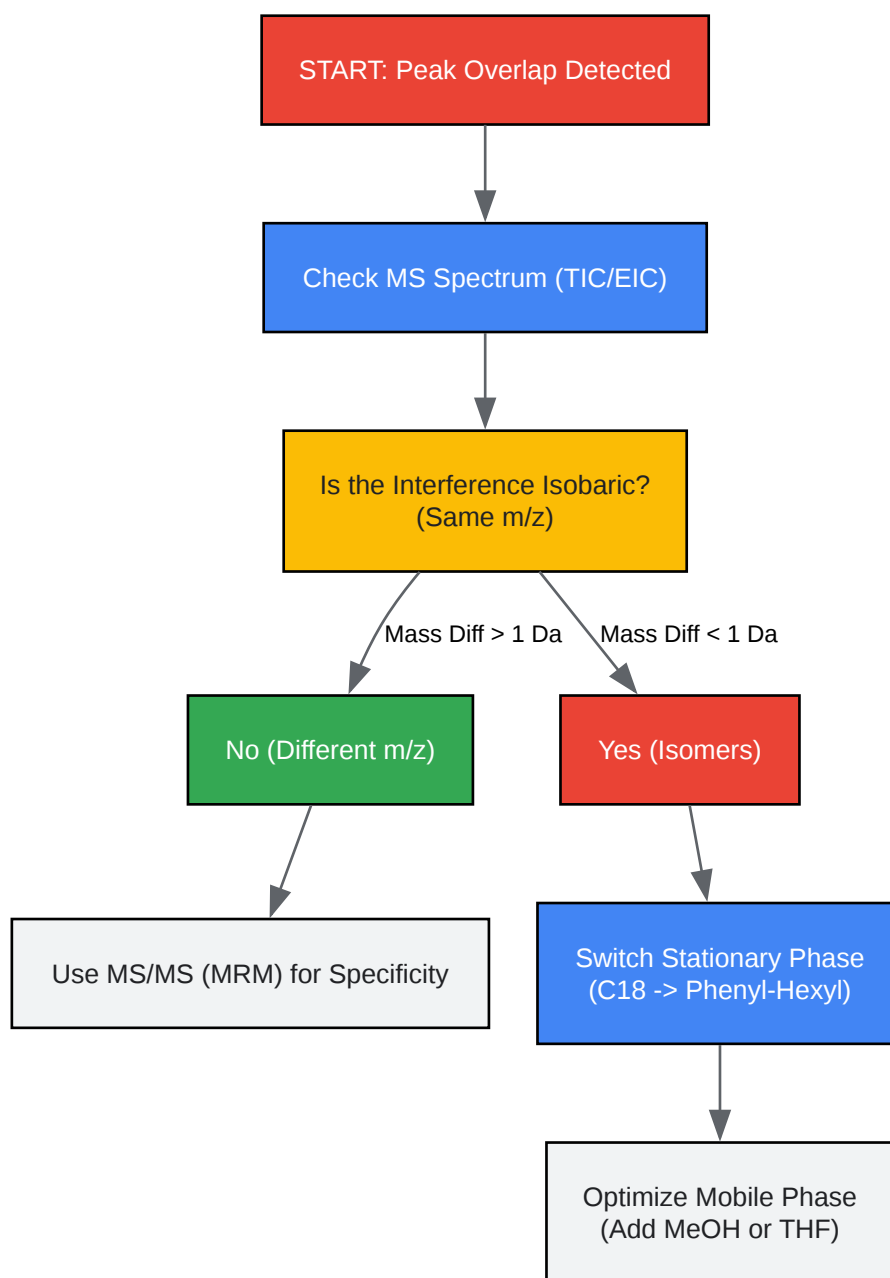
START: Peak Overlap Detected

Check MS Spectrum (TIC/EIC)

Is the Interference Isobaric?
(Same m/z)

Mass Diff > 1 Da

Mass Diff < 1 Da

No (Different m/z)

Yes (Isomers)

Use MS/MS (MRM) for Specificity

Switch Stationary Phase
(C18 -> Phenyl-Hexyl)

Optimize Mobile Phase
(Add MeOH or THF)